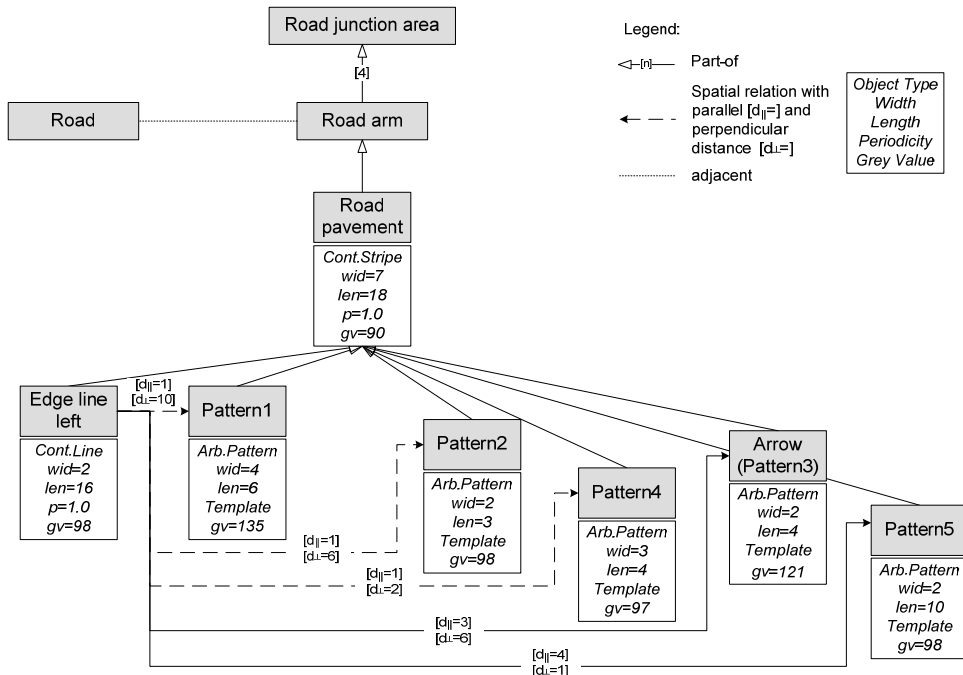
Road junction area

[4]

Road

Road arm

Legend:

[n] Part-of

Spatial relation with parallel [$d_{\|}$=] and perpendicular distance [$d_{\perp}$=]

adjacent

Object Type
Width
Length
Periodicity
Grey Value

Road pavement

Cont.Stripe
wid=7
len=18
p=1.0
gv=90

Edge line left

Cont.Line
wid=2
len=16
p=1.0
gv=98

[$d_{\|}$=1]
[$d_{\perp}$=10]

Pattern1

Arb.Pattern
wid=4
len=6
Template
gv=135

Pattern2

Arb.Pattern
wid=2
len=3
Template
gv=98

Pattern4

Arb.Pattern
wid=3
len=4
Template
gv=97

Arrow (Pattern3)

Arb.Pattern
wid=2
len=4
Template
gv=121

Pattern5

Arb.Pattern
wid=2
len=10
Template
gv=98

[$d_{\|}$=1]
[$d_{\perp}$=6]

[$d_{\|}$=1]
[$d_{\perp}$=2]

[$d_{\|}$=3]
[$d_{\perp}$=6]

[$d_{\|}$=4]
[$d_{\perp}$=1]